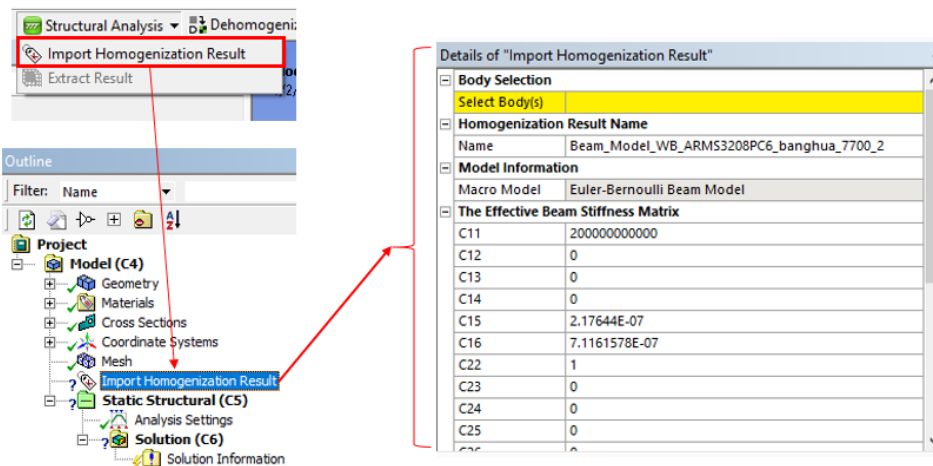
Structural Analysis ▾ Dehomogeniz

Import Homogenization Result

Extract Result

Outline

Filter: Name

Project
Model (C4)
Geometry
Materials
Cross Sections
Coordinate Systems
Mesh
Import Homogenization Result
Static Structural (C5)
Analysis Settings
Solution (C6)
Solution Information

Details of "Import Homogenization Result"

| Body Selection | |
|---|---|
| Select Body(s) | |
| **Homogenization Result Name** | |
| Name | Beam_Model_WB_ARMS3208PC6_banghua_7700_2 |
| **Model Information** | |
| Macro Model | Euler-Bernoulli Beam Model |
| **The Effective Beam Stiffness Matrix** | |
| C11 | 200000000000 |
| C12 | 0 |
| C13 | 0 |
| C14 | 0 |
| C15 | 2.17644E-07 |
| C16 | 7.1161578E-07 |
| C22 | 1 |
| C23 | 0 |
| C24 | 0 |
| C25 | 0 |